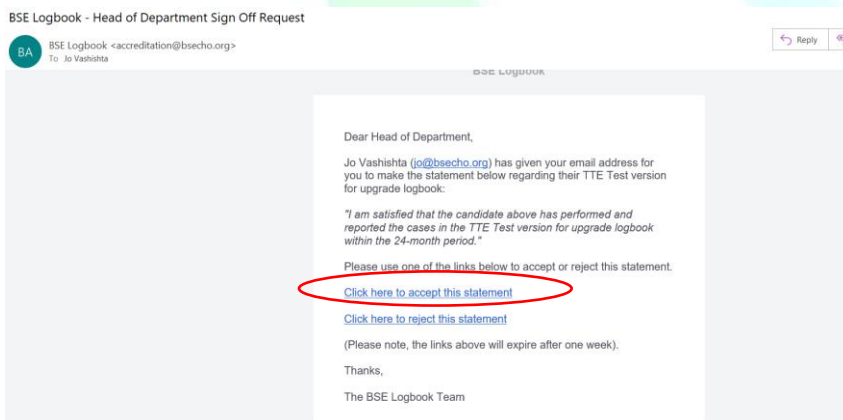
BSE Logbook - Head of Department Sign Off Request

BA BSE Logbook <accreditation@bsecho.org>
To Jo Vashishta

Reply

BSE Logbook

Dear Head of Department,

Jo Vashishta (jo@bsecho.org) has given your email address for you to make the statement below regarding their TTE Test version for upgrade logbook:

"I am satisfied that the candidate above has performed and reported the cases in the TTE Test version for upgrade logbook within the 24-month period."

Please use one of the links below to accept or reject this statement.

Click here to accept this statement

Click here to reject this statement

(Please note, the links above will expire after one week).

Thanks,

The BSE Logbook Team